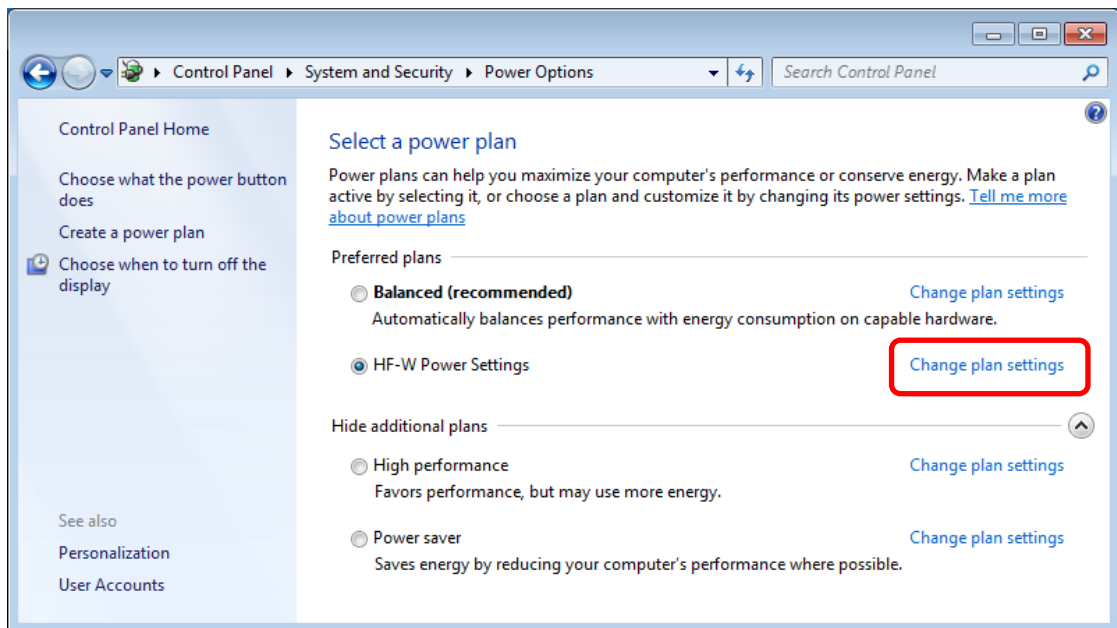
Control Panel ▸ System and Security ▸ Power Options

Search Control Panel

Control Panel Home

Choose what the power button does

Create a power plan

Choose when to turn off the display

See also

Personalization

User Accounts

Select a power plan

Power plans can help you maximize your computer's performance or conserve energy. Make a plan active by selecting it, or choose a plan and customize it by changing its power settings. Tell me more about power plans

Preferred plans

Balanced (recommended)

Change plan settings

Automatically balances performance with energy consumption on capable hardware.

HF-W Power Settings

Change plan settings

Hide additional plans

High performance

Change plan settings

Favors performance, but may use more energy.

Power saver

Change plan settings

Saves energy by reducing your computer's performance where possible.